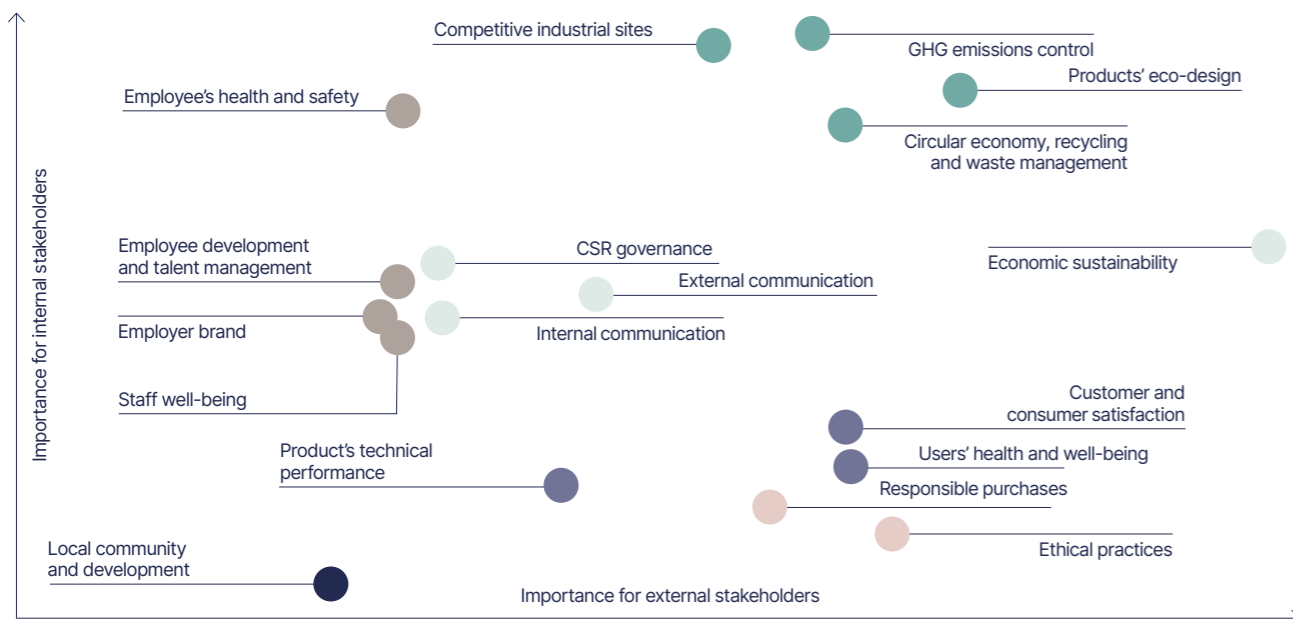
Competitive industrial sites

GHG emissions control

Products' eco-design

Employee's health and safety

Circular economy, recycling and waste management

Importance for internal stakeholders

Employee development and talent management

CSR governance

External communication

Economic sustainability

Employer brand

Internal communication

Staff well-being

Customer and consumer satisfaction

Product's technical performance

Users' health and well-being

Responsible purchases

Ethical practices

Local community and development

Importance for external stakeholders